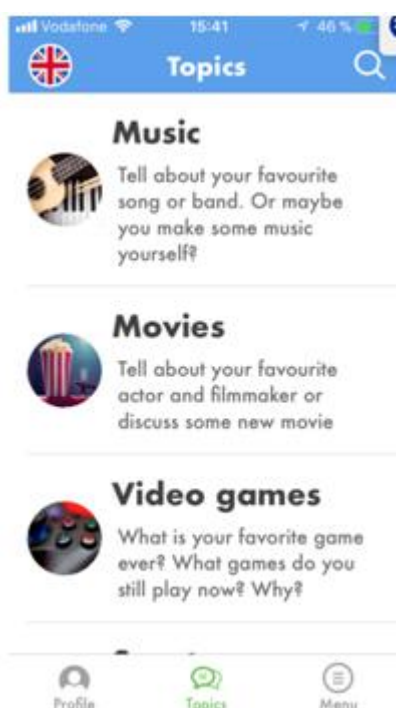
Vodafone 15:41 46 %

Topics

Music

Tell about your favourite song or band. Or maybe you make some music yourself?

Movies

Tell about your favourite actor and filmmaker or discuss some new movie

Video games

What is your favorite game ever? What games do you still play now? Why?

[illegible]

Profile Topics Menu